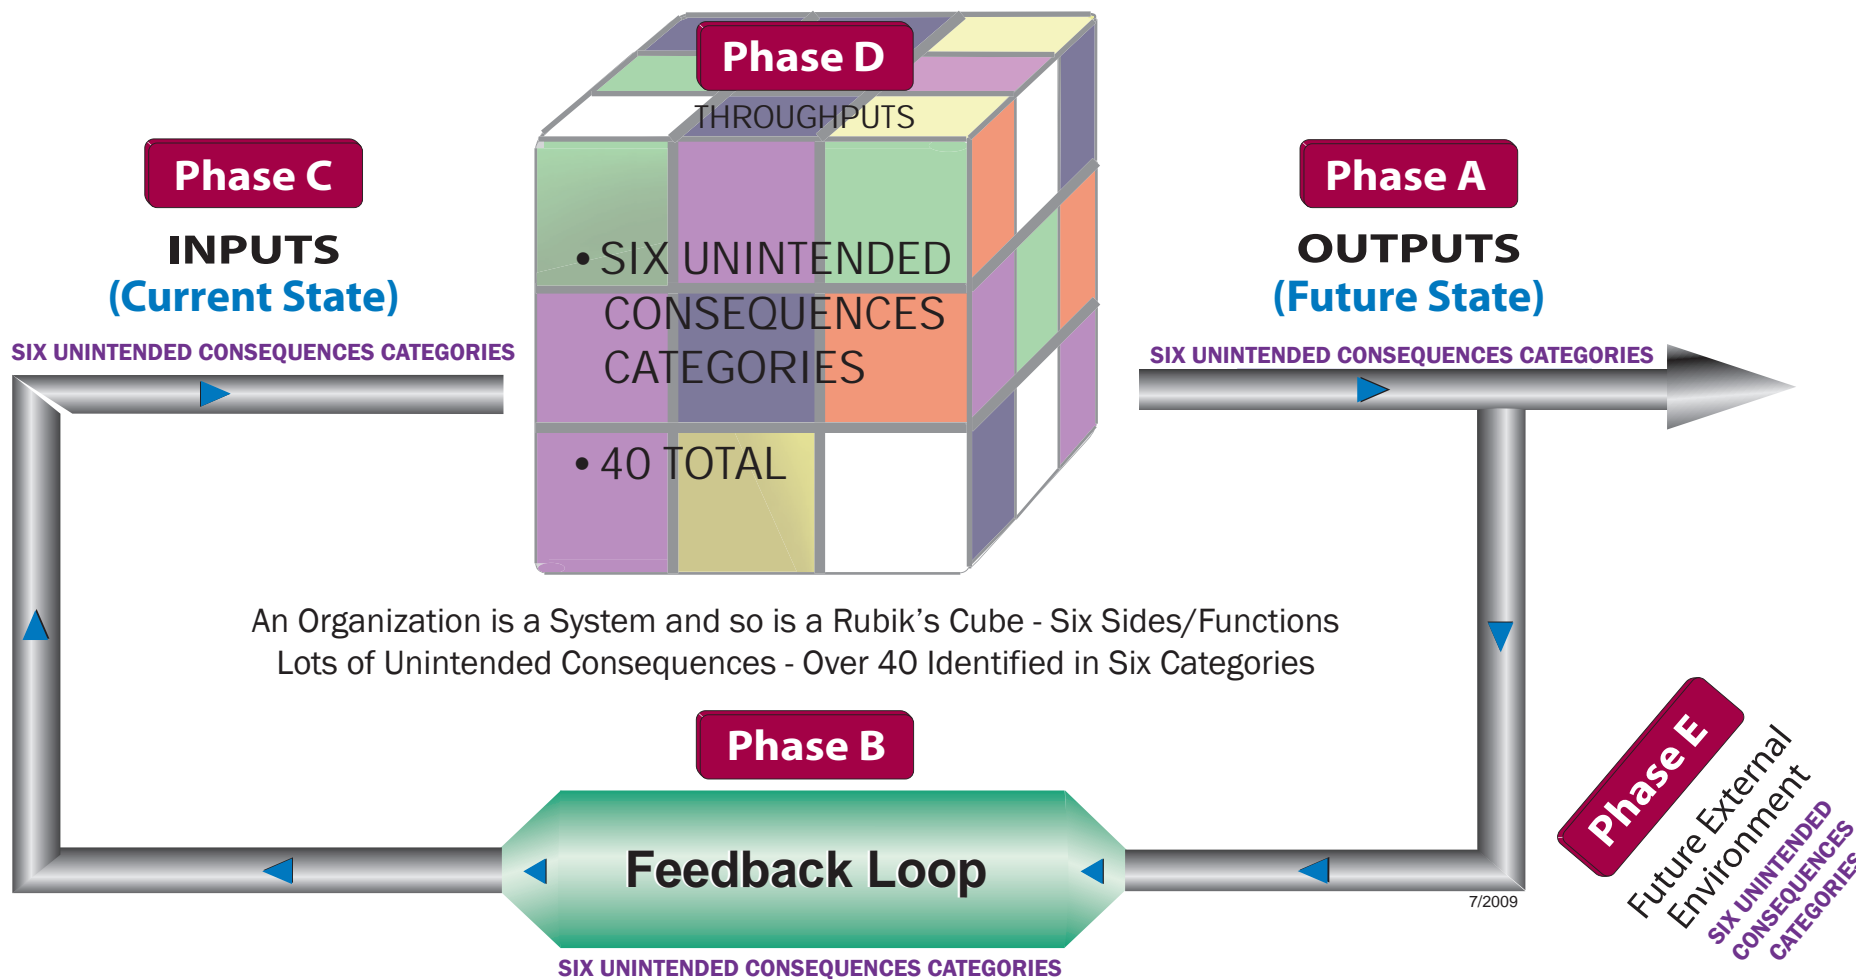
Phase D

THROUGHPUTS

• SIX UNINTENDED CONSEQUENCES CATEGORIES

• 40 TOTAL

Phase C

INPUTS
(Current State)

SIX UNINTENDED CONSEQUENCES CATEGORIES

Phase A

OUTPUTS
(Future State)

SIX UNINTENDED CONSEQUENCES CATEGORIES

An Organization is a System and so is a Rubik's Cube - Six Sides/Functions
Lots of Unintended Consequences - Over 40 Identified in Six Categories

Phase B

Feedback Loop

SIX UNINTENDED CONSEQUENCES CATEGORIES

7/2009

Phase E

Future External Environment

SIX UNINTENDED CONSEQUENCES CATEGORIES